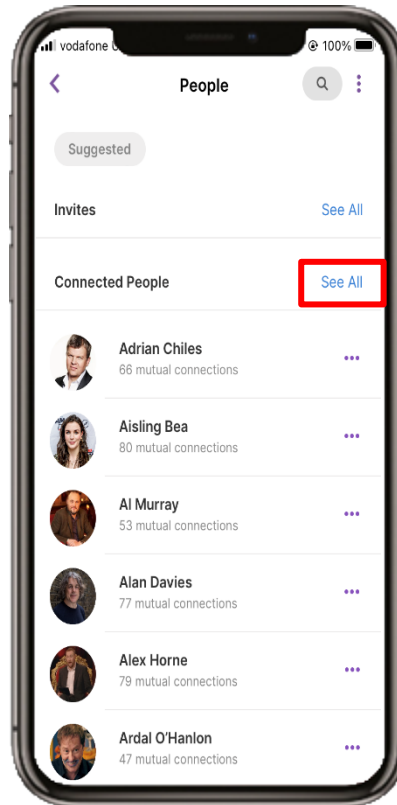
vodafone U

100%

People

Suggested

Invites

See All

Connected People

See All

Adrian Chiles
66 mutual connections

Aisling Bea
80 mutual connections

Al Murray
53 mutual connections

Alan Davies
77 mutual connections

Alex Horne
79 mutual connections

Ardal O'Hanlon
47 mutual connections